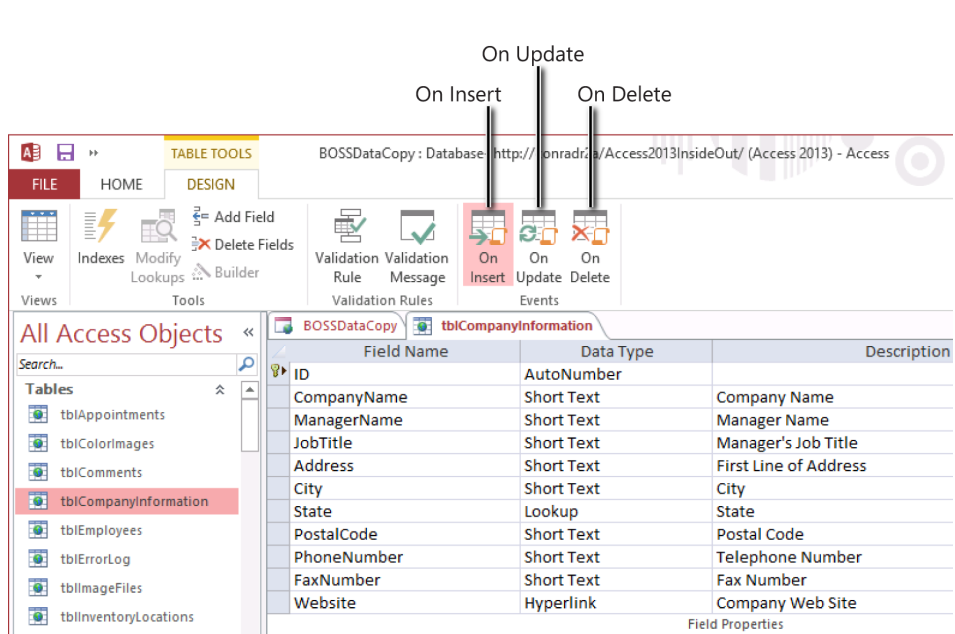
On Update

On Insert

On Delete

TABLE TOOLS

BOSSDataCopy : Database- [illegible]http://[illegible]onradr2a/Access2013InsideOut/ (Access 2013) - Access

FILE

HOME

DESIGN

View

Indexes

Modify Lookups

Add Field

Delete Fields

Builder

Validation Rule

Validation Message

On Insert

On Update

On Delete

Views

Tools

Validation Rules

Events

All Access Objects

«

Search...

Tables

tblAppointments

tblColorImages

tblComments

tblCompanyInformation

tblEmployees

tblErrorLog

tblImageFiles

tblInventoryLocations

BOSSDataCopy

tblCompanyInformation

| Field Name | Data Type | Description |
|---|---|---|
| ID | AutoNumber | |
| CompanyName | Short Text | Company Name |
| ManagerName | Short Text | Manager Name |
| JobTitle | Short Text | Manager's Job Title |
| Address | Short Text | First Line of Address |
| City | Short Text | City |
| State | Lookup | State |
| PostalCode | Short Text | Postal Code |
| PhoneNumber | Short Text | Telephone Number |
| FaxNumber | Short Text | Fax Number |
| Website | Hyperlink | Company Web Site |

Field Properties